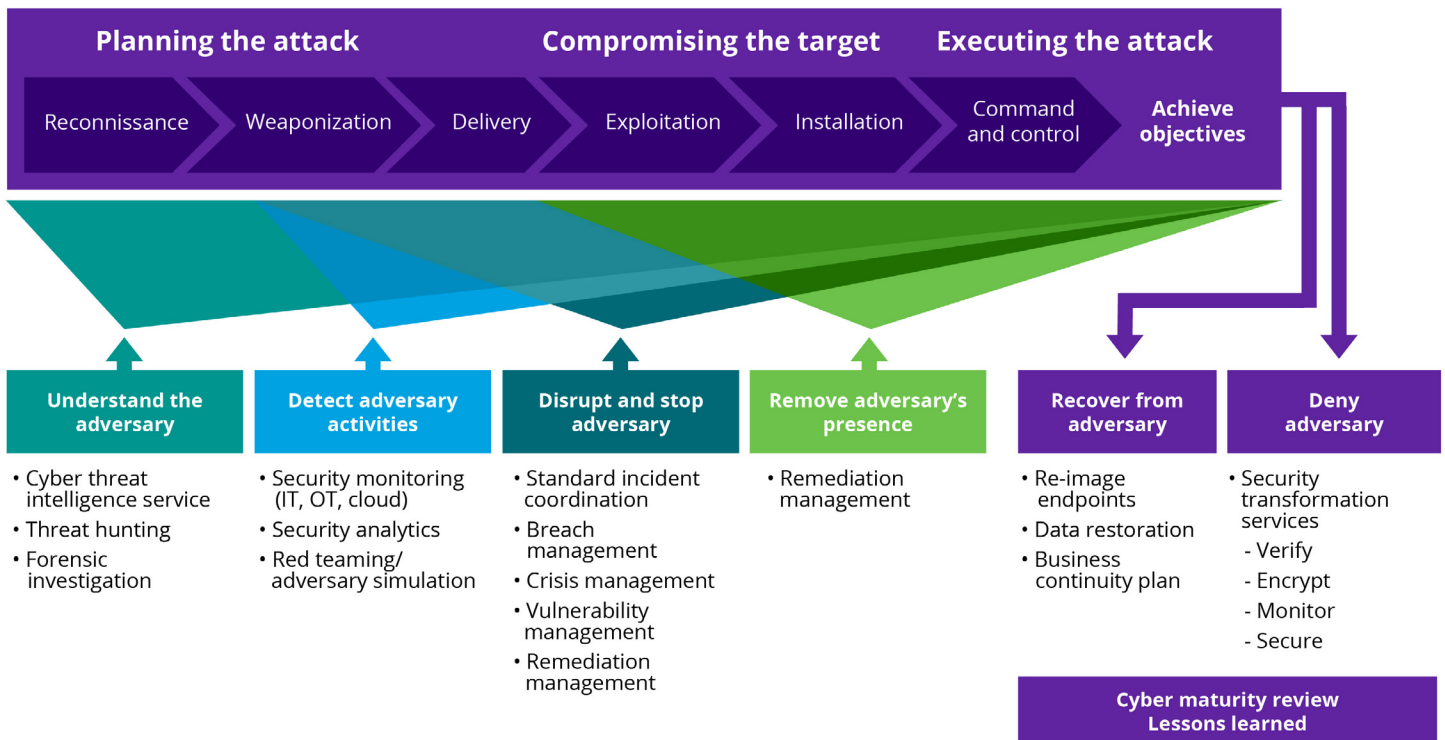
Planning the attack

Compromising the target

Executing the attack

Reconnissance

Weaponization

Delivery

Exploitation

Installation

Command and control

Achieve objectives

Understand the adversary

• Cyber threat intelligence service
• Threat hunting
• Forensic investigation

Detect adversary activities

• Security monitoring (IT, OT, cloud)
• Security analytics
• Red teaming/ adversary simulation

Disrupt and stop adversary

• Standard incident coordination
• Breach management
• Crisis management
• Vulnerability management
• Remediation management

Remove adversary's presence

• Remediation management

Recover from adversary

• Re-image endpoints
• Data restoration
• Business continuity plan

Deny adversary

• Security transformation services
- Verify
- Encrypt
- Monitor
- Secure

Cyber maturity review
Lessons learned